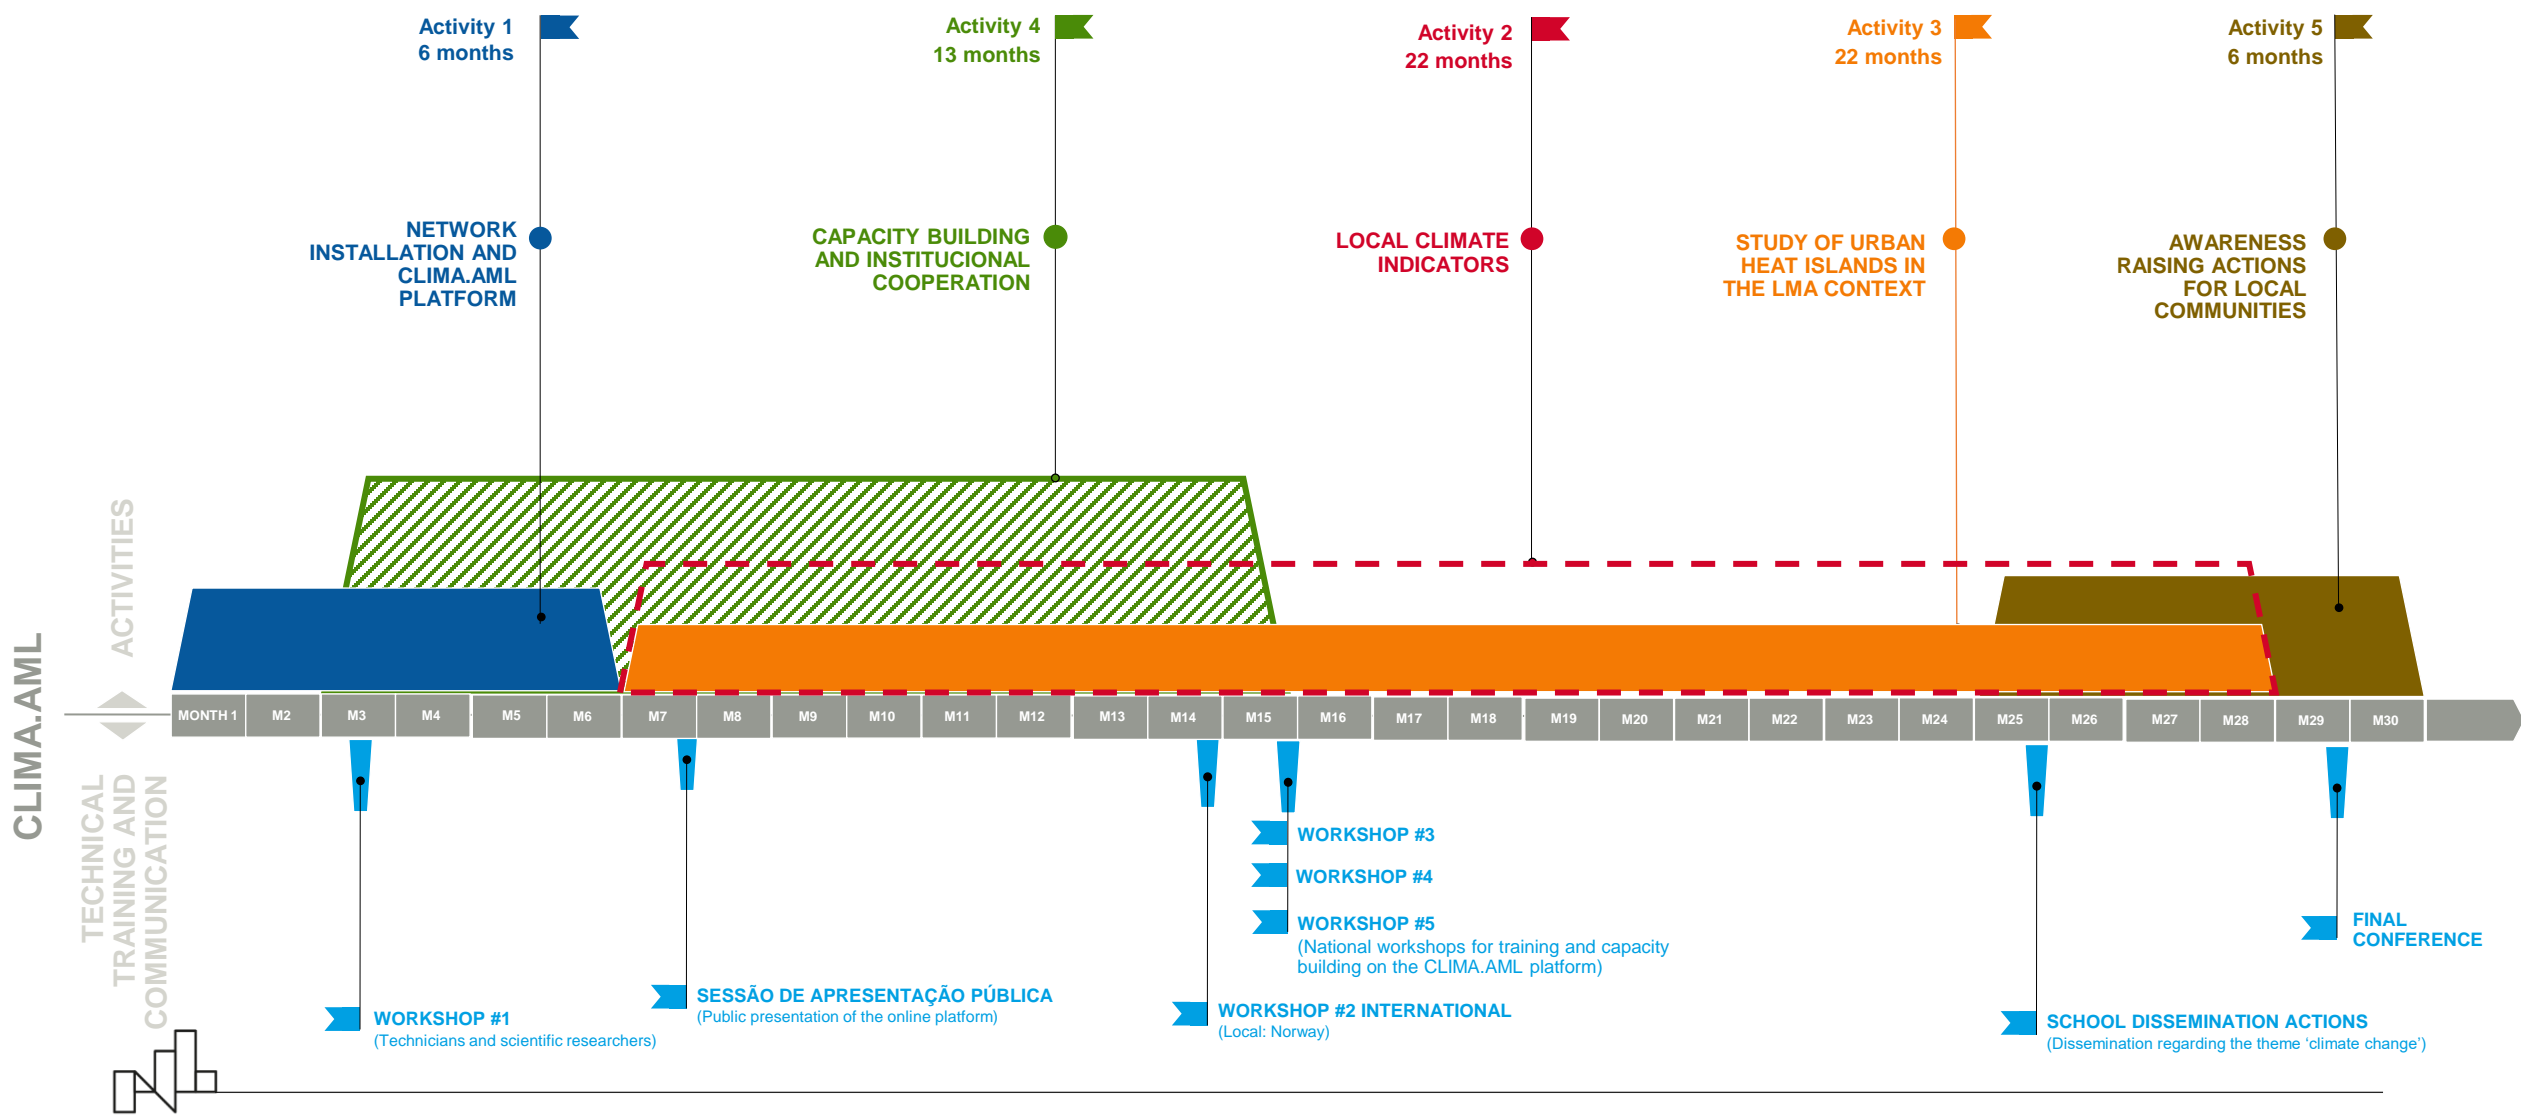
Activity 1
6 months

Activity 4
13 months

Activity 2
22 months

Activity 3
22 months

Activity 5
6 months

NETWORK INSTALLATION AND CLIMA.AML PLATFORM

CAPACITY BUILDING AND INSTITUCIONAL COOPERATION

LOCAL CLIMATE INDICATORS

STUDY OF URBAN HEAT ISLANDS IN THE LMA CONTEXT

AWARENESS RAISING ACTIONS FOR LOCAL COMMUNITIES

CLIMA.AML

ACTIVITIES

TECHNICAL TRAINING AND COMMUNICATION

| MONTH 1 | M2 | M3 | M4 | M5 | M6 | M7 | M8 | M9 | M10 | M11 | M12 | M13 | M14 | M15 | M16 | M17 | M18 | M19 | M20 | M21 | M22 | M23 | M24 | M25 | M26 | M27 | M28 | M29 | M30 |
|---|---|---|---|---|---|---|---|---|---|---|---|---|---|---|---|---|---|---|---|---|---|---|---|---|---|---|---|---|---|

WORKSHOP #3

WORKSHOP #4

WORKSHOP #5
(National workshops for training and capacity building on the CLIMA.AML platform)

FINAL CONFERENCE

WORKSHOP #1
(Technicians and scientific researchers)

SESSÃO DE APRESENTAÇÃO PÚBLICA
(Public presentation of the online platform)

WORKSHOP #2 INTERNATIONAL
(Local: Norway)

SCHOOL DISSEMINATION ACTIONS
(Dissemination regarding the theme 'climate change')